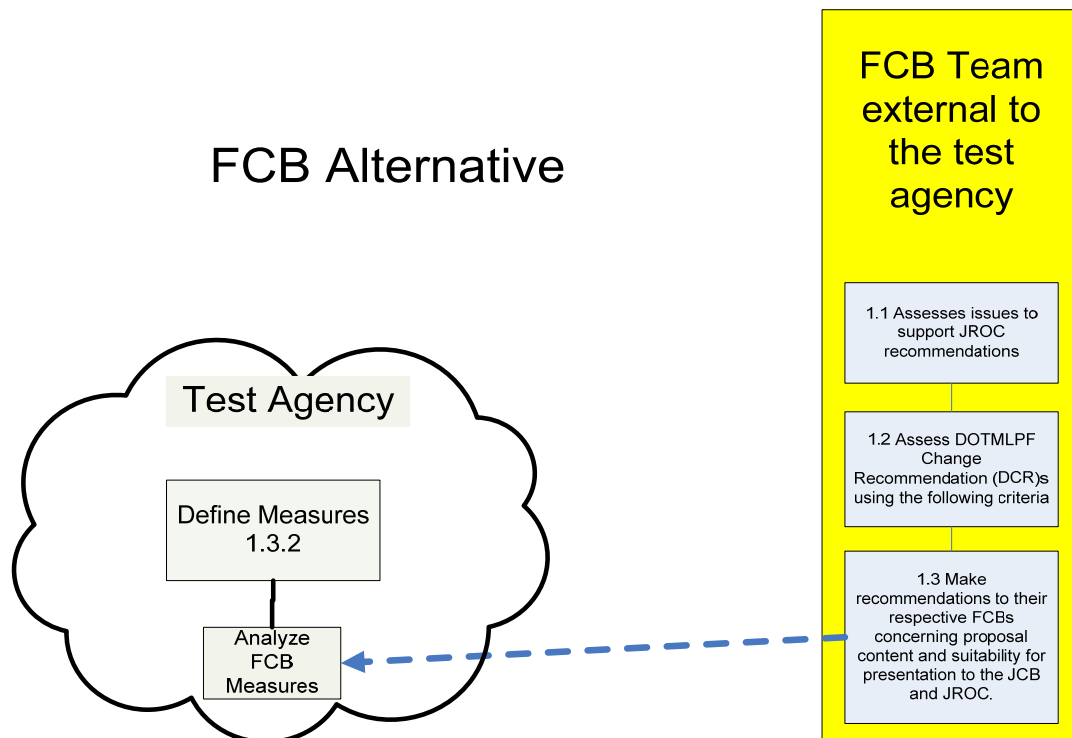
FCB Alternative

Test Agency

Define Measures 1.3.2

Analyze FCB Measures

FCB Team external to the test agency

1.1 Assesses issues to support JROC recommendations

1.2 Assess DOTMLPF Change Recommendation (DCR)s using the following criteria

1.3 Make recommendations to their respective FCBs concerning proposal content and suitability for presentation to the JCB and JROC.